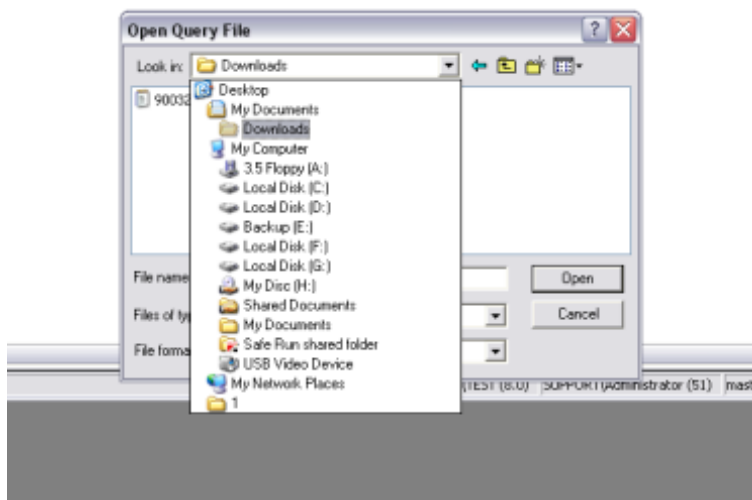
Open Query File

?

Look in: Downloads

Desktop
My Documents
Downloads
My Computer
3.5 Floppy (A:)
Local Disk (C:)
Local Disk (D:)
Backup (E:)
Local Disk (F:)
Local Disk (G:)
My Disc (H:)
Shared Documents
My Documents
Safe Run shared folder
USB Video Device
My Network Places
1

9003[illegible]

File name

Files of ty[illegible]

File forma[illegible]

Open

Cancel

TEST (8.0) SUPPORT\Administrator (51) mast